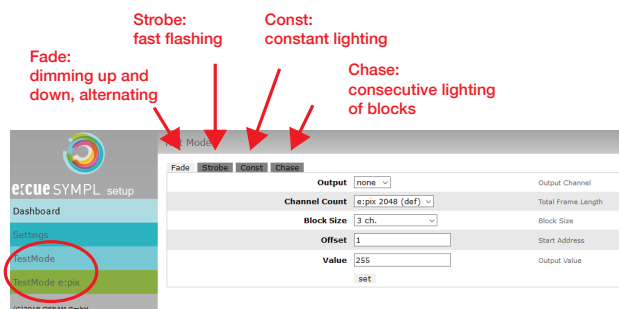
Strobe:
fast flashing

Const:
constant lighting

Fade:
dimming up and down, alternating

Chase:
consecutive lighting of blocks

e:cue SYMPL setup

Dashboard
Settings
TestMode
TestMode e:pix
(C)2018 OSRAM GmbH

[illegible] Mode

Fade Strobe Const Chase

| | | |
|---|---|---|
| Output | none | Output Channel |
| Channel Count | e:pix 2048 (def) | Total Frame Length |
| Block Size | 3 ch. | Block Size |
| Offset | 1 | Start Address |
| Value | 255 | Output Value |

set